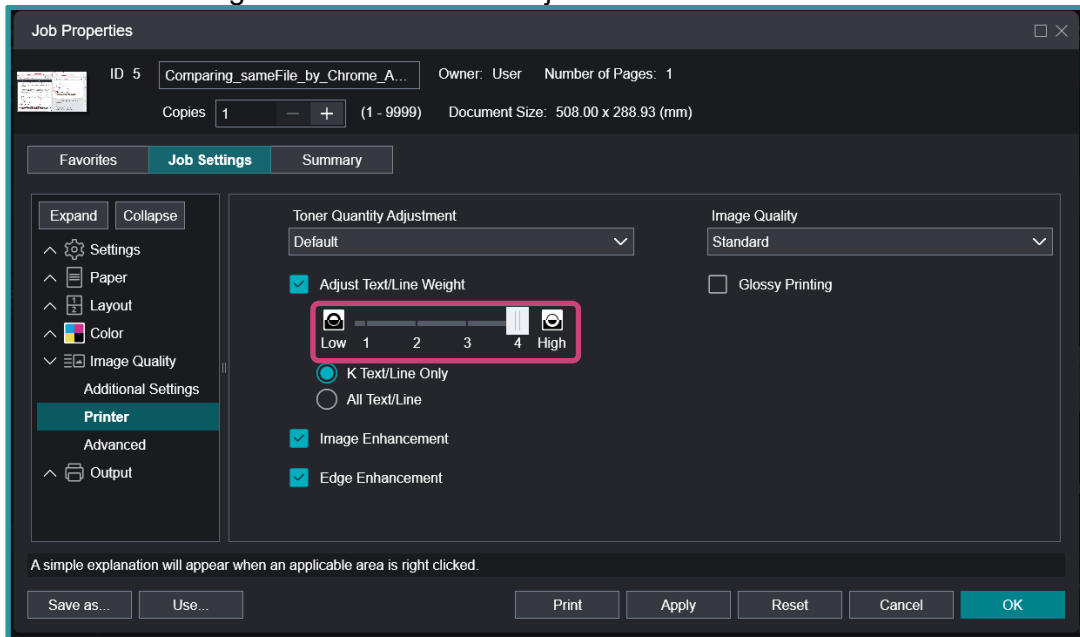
Job Properties

ID 5 Comparing_sameFile_by_Chrome_A... Owner: User Number of Pages: 1

Copies 1 − + (1 - 9999) Document Size: 508.00 x 288.93 (mm)

Favorites Job Settings Summary

Expand Collapse

Settings
Paper
Layout
Color
Image Quality
Additional Settings
Printer
Advanced
Output

Toner Quantity Adjustment
Default

Image Quality
Standard

Adjust Text/Line Weight

Glossy Printing

Low 1 2 3 4 High

K Text/Line Only
All Text/Line

Image Enhancement

Edge Enhancement

A simple explanation will appear when an applicable area is right clicked.

Save as... Use... Print Apply Reset Cancel OK